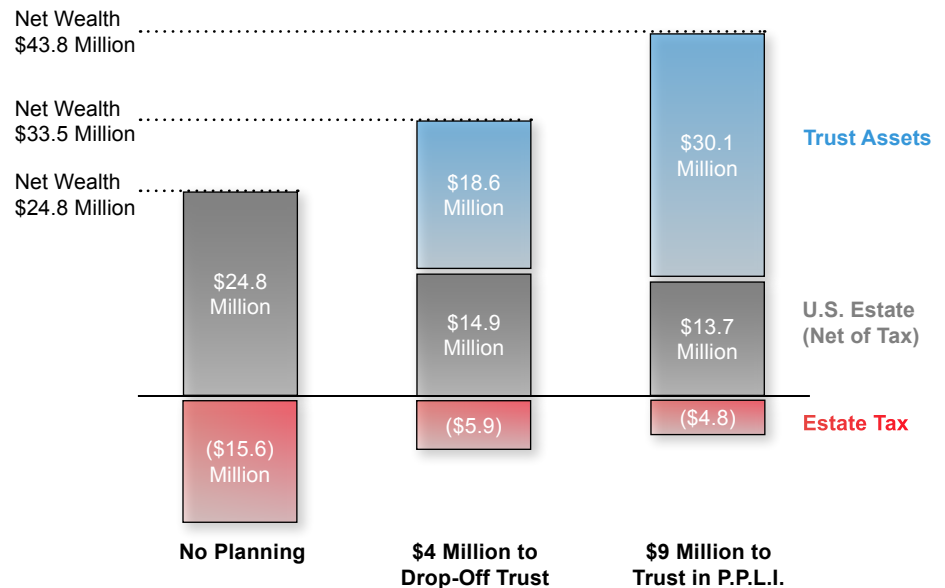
Net Wealth
$43.8 Million

Net Wealth
$33.5 Million

Net Wealth
$24.8 Million

$30.1 Million

Trust Assets

$18.6 Million

$24.8 Million

$14.9 Million

$13.7 Million

U.S. Estate (Net of Tax)

($15.6) Million

($5.9)

($4.8)

Estate Tax

No Planning

$4 Million to Drop-Off Trust

$9 Million to Trust in P.P.L.I.